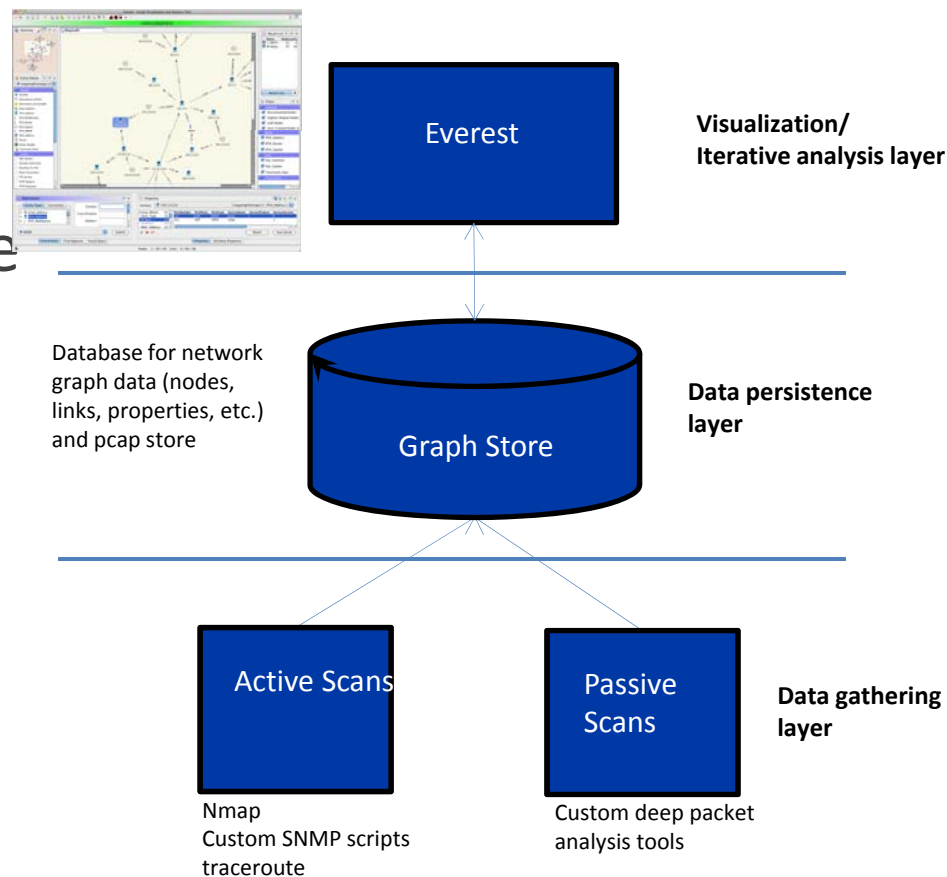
Everest

Visualization/
Iterative analysis layer

Database for network graph data (nodes, links, properties, etc.) and pcap store

Graph Store

Data persistence layer

Active Scans

Passive Scans

Data gathering layer

Nmap
Custom SNMP scripts
traceroute

Custom deep packet analysis tools